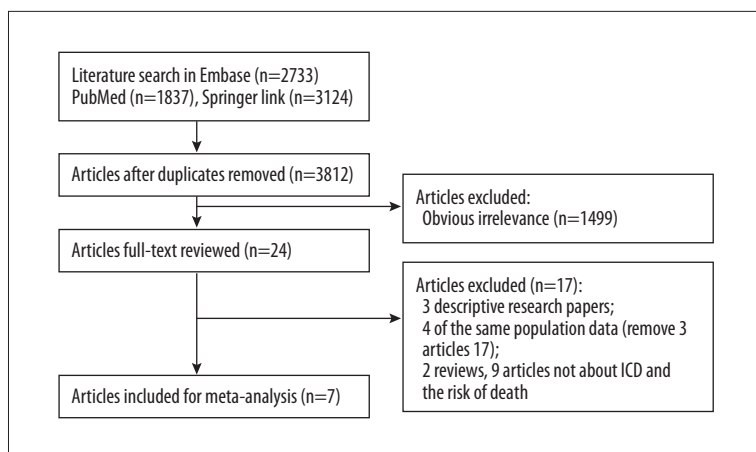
Literature search in Embase (n=2733)
PubMed (n=1837), Springer link (n=3124)

Articles after duplicates removed (n=3812)

Articles excluded:
Obvious irrelevance (n=1499)

Articles full-text reviewed (n=24)

Articles excluded (n=17):
3 descriptive research papers;
4 of the same population data (remove 3 articles 17);
2 reviews, 9 articles not about ICD and the risk of death

Articles included for meta-analysis (n=7)